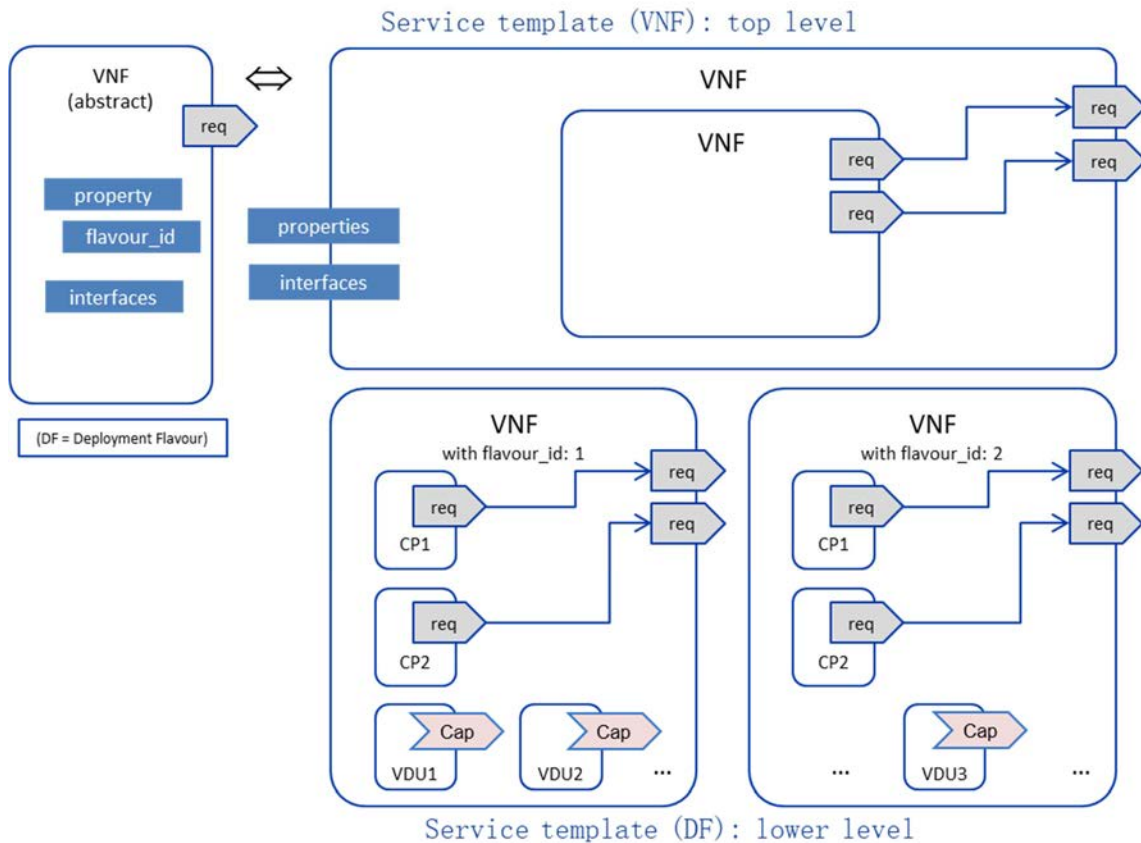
Service template (VNF): top level

VNF
(abstract)

req

property

flavour_id

interfaces

(DF = Deployment Flavour)

⇔

properties

interfaces

VNF

VNF

req

req

req

req

VNF
with flavour_id: 1

req

req

req

CP1

req

CP2

Cap

VDU1

Cap

VDU2

...

VNF
with flavour_id: 2

req

req

req

CP1

req

CP2

...

Cap

VDU3

...

Service template (DF): lower level